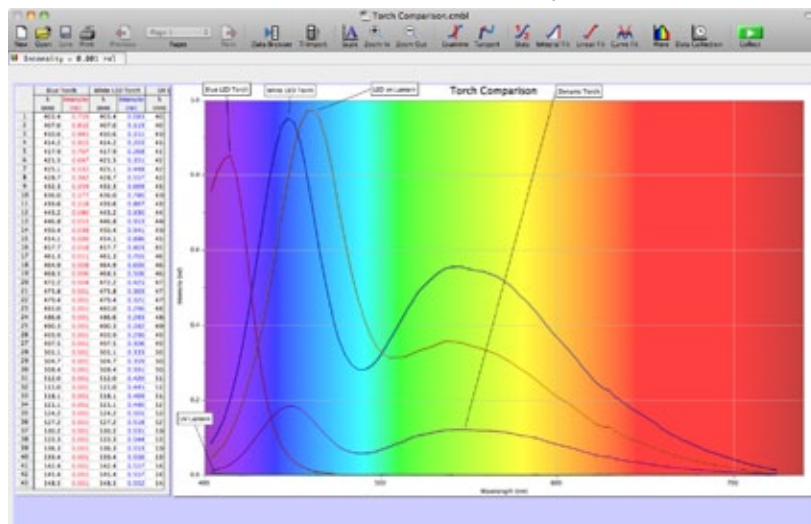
Torch Comparison.cmbl

New Open Save Print Previous Page 1 Pages Next Data Browser Transport Stats Zoom In Zoom Out Examine Tangent Slope Integral Fit Linear Fit Curve Fit More Data Collection Collect

Intensity = 0.001 rel

| | Blue Torch | | White LED Torch | | UV |
|---|---|---|---|---|---|
| | λ (nm) | Intensity (rel) | λ (nm) | Intensity (rel) | λ |
| 1 | 403.4 | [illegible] | 403.4 | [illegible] | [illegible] |
| 2 | 407.0 | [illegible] | 407.0 | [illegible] | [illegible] |
| 3 | 410.6 | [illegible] | 410.6 | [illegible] | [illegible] |
| 4 | 414.2 | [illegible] | 414.2 | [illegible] | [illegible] |
| 5 | 417.8 | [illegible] | 417.8 | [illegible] | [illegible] |
| 6 | 421.3 | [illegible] | 421.3 | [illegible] | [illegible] |
| 7 | 425.1 | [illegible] | 425.1 | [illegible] | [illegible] |
| 8 | 428.7 | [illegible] | 428.7 | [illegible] | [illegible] |
| 9 | 432.3 | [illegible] | 432.3 | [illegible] | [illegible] |
| 10 | 436.0 | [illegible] | 436.0 | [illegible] | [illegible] |
| 11 | 439.6 | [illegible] | 439.6 | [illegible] | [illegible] |
| 12 | 443.2 | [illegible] | 443.2 | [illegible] | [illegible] |
| 13 | 446.8 | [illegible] | 446.8 | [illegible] | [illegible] |
| 14 | 450.4 | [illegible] | 450.4 | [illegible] | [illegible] |
| 15 | 454.1 | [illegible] | 454.1 | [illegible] | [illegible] |
| 16 | 457.7 | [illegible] | 457.7 | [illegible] | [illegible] |
| 17 | 461.3 | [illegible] | 461.3 | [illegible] | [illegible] |
| 18 | 464.9 | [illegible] | 464.9 | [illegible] | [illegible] |
| 19 | 468.5 | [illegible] | 468.5 | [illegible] | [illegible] |
| 20 | 472.2 | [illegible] | 472.2 | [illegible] | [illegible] |
| 21 | 475.8 | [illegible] | 475.8 | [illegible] | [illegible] |
| 22 | 479.4 | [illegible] | 479.4 | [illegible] | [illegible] |
| 23 | 483.0 | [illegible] | 483.0 | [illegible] | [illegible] |
| 24 | 486.6 | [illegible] | 486.6 | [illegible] | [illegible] |
| 25 | 490.3 | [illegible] | 490.3 | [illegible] | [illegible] |
| 26 | 493.9 | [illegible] | 493.9 | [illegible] | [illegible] |
| 27 | 497.5 | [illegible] | 497.5 | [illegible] | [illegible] |
| 28 | 501.1 | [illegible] | 501.1 | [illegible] | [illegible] |
| 29 | 504.7 | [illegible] | 504.7 | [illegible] | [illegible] |
| 30 | 508.4 | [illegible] | 508.4 | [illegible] | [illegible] |
| 31 | 512.0 | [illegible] | 512.0 | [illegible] | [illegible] |
| 32 | 515.6 | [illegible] | 515.6 | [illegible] | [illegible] |
| 33 | 519.2 | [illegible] | 519.2 | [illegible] | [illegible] |
| 34 | 522.8 | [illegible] | 522.8 | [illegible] | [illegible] |
| 35 | 526.5 | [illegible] | 526.5 | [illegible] | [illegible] |
| 36 | 530.1 | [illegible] | 530.1 | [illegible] | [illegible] |
| 37 | 533.7 | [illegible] | 533.7 | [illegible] | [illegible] |
| 38 | 537.3 | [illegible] | 537.3 | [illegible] | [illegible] |
| 39 | 541.0 | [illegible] | 541.0 | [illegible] | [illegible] |
| 40 | 544.6 | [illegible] | 544.6 | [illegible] | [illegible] |
| 41 | 548.2 | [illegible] | 548.2 | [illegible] | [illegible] |
| 42 | 551.8 | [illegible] | 551.8 | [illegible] | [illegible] |

Torch Comparison

Blue LED Torch
White LED Torch
LED on Lantern
Dynamo Torch
UV Lantern

1.0
0.8
0.6
0.4
0.2
0.0

Intensity (rel)

400 500 600 700

Wavelength (nm)